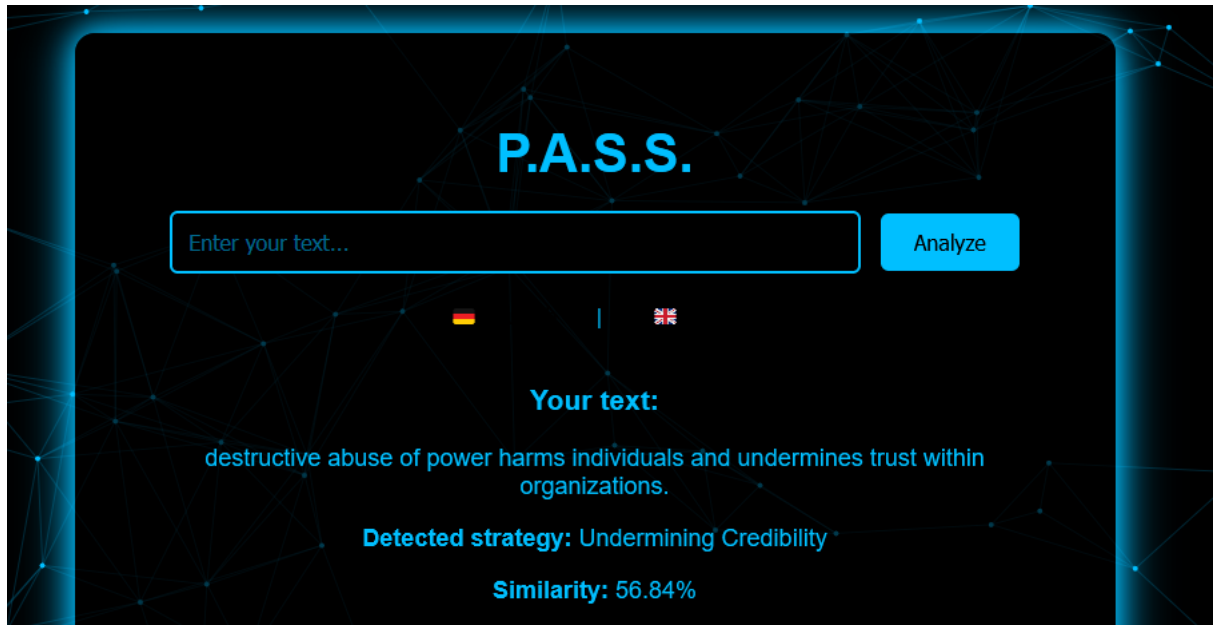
P.A.S.S.

Enter your text...

Analyze

|

Your text:

destructive abuse of power harms individuals and undermines trust within organizations.

**Detected strategy:** Undermining Credibility

**Similarity:** 56.84%